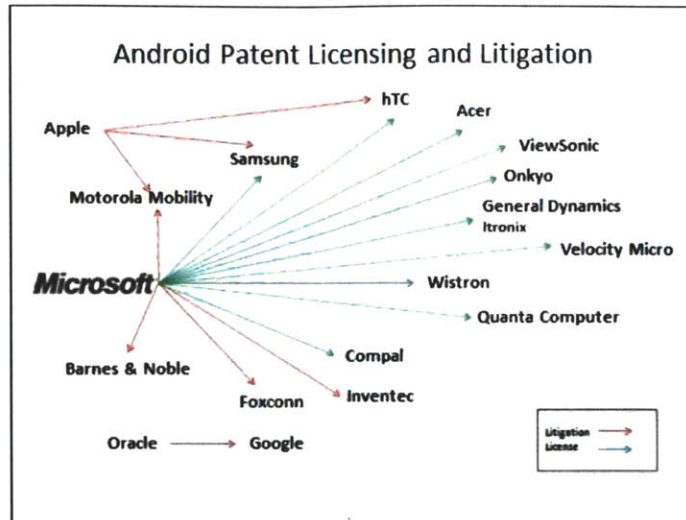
Android Patent Licensing and Litigation

Apple

hTC

Acer

ViewSonic

Samsung

Onkyo

Motorola Mobility

General Dynamics Itronix

Velocity Micro

Microsoft

Wistron

Quanta Computer

Compal

Barnes & Noble

Foxconn

Inventec

Oracle

Google

Litigation

License